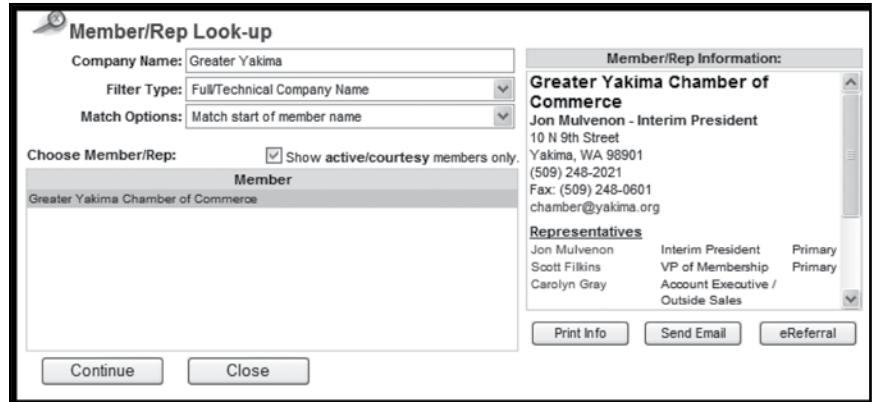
Member/Rep Look-up

Company Name: Greater Yakima

Filter Type: Full/Technical Company Name

Match Options: Match start of member name

Choose Member/Rep:

Show active/courtesy members only.

| Member |
|---|
| Greater Yakima Chamber of Commerce |

Continue

Close

Member/Rep Information:

Greater Yakima Chamber of Commerce

Jon Mulvenon - Interim President

10 N 9th Street

Yakima, WA 98901

(509) 248-2021

Fax: (509) 248-0601

chamber@yakima.org

Representatives

| | | |
|---|---|---|
| Jon Mulvenon | Interim President | Primary |
| Scott Filkins | VP of Membership | Primary |
| Carolyn Gray | Account Executive / Outside Sales | |

Print Info

Send Email

eReferral